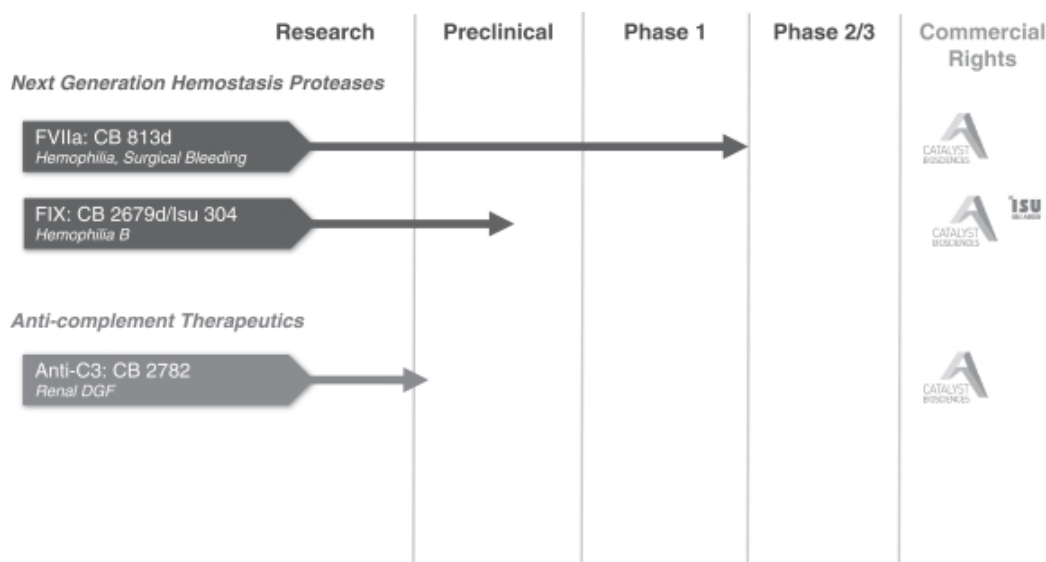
| Research | Preclinical | Phase 1 | Phase 2/3 | Commercial Rights |
|---|---|---|---|---|

Next Generation Hemostasis Proteases

FVIIa: CB 813d
Hemophilia, Surgical Bleeding

CATALYST BIOSCIENCES

FIX: CB 2679d/Isu 304
Hemophilia B

CATALYST BIOSCIENCES

ISU

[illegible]

Anti-complement Therapeutics

Anti-C3: CB 2782
Renal DGF

CATALYST BIOSCIENCES